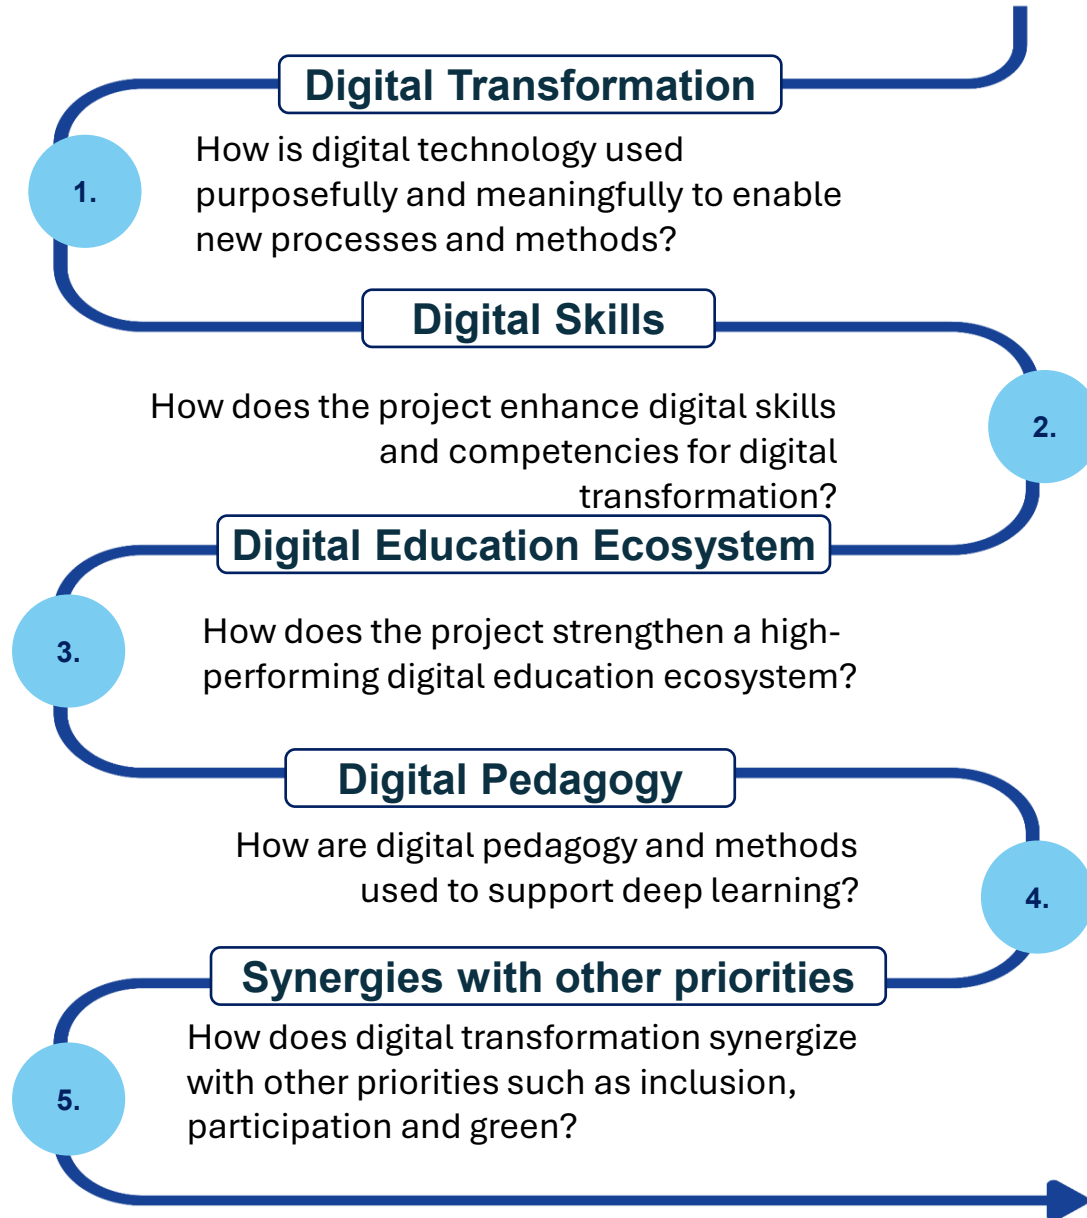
Digital Transformation

1.

How is digital technology used purposefully and meaningfully to enable new processes and methods?

Digital Skills

2.

How does the project enhance digital skills and competencies for digital transformation?

Digital Education Ecosystem

3.

How does the project strengthen a high-performing digital education ecosystem?

Digital Pedagogy

4.

How are digital pedagogy and methods used to support deep learning?

Synergies with other priorities

5.

How does digital transformation synergize with other priorities such as inclusion, participation and green?